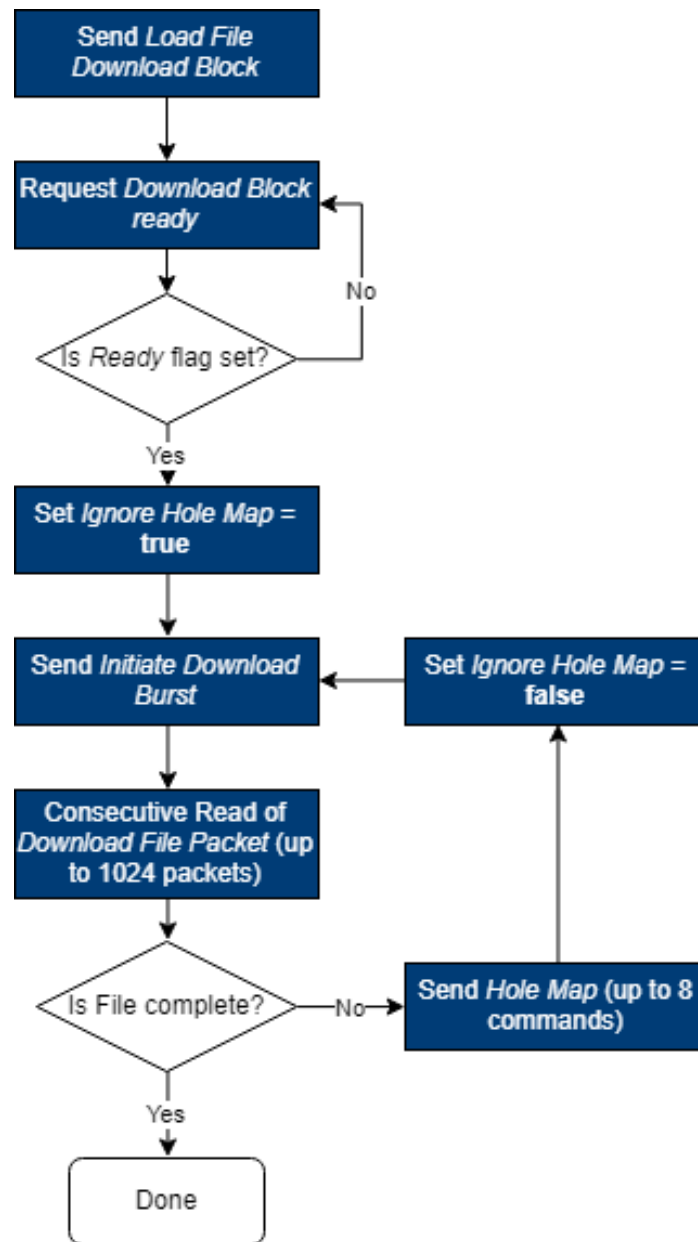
Send *Load File Download Block*

Request *Download Block ready*

No

Is *Ready* flag set?

Yes

Set *Ignore Hole Map* = **true**

Send *Initiate Download Burst*

Set *Ignore Hole Map* = **false**

Consecutive Read of *Download File Packet* (up to 1024 packets)

Is File complete?

No

Send *Hole Map* (up to 8 commands)

Yes

Done